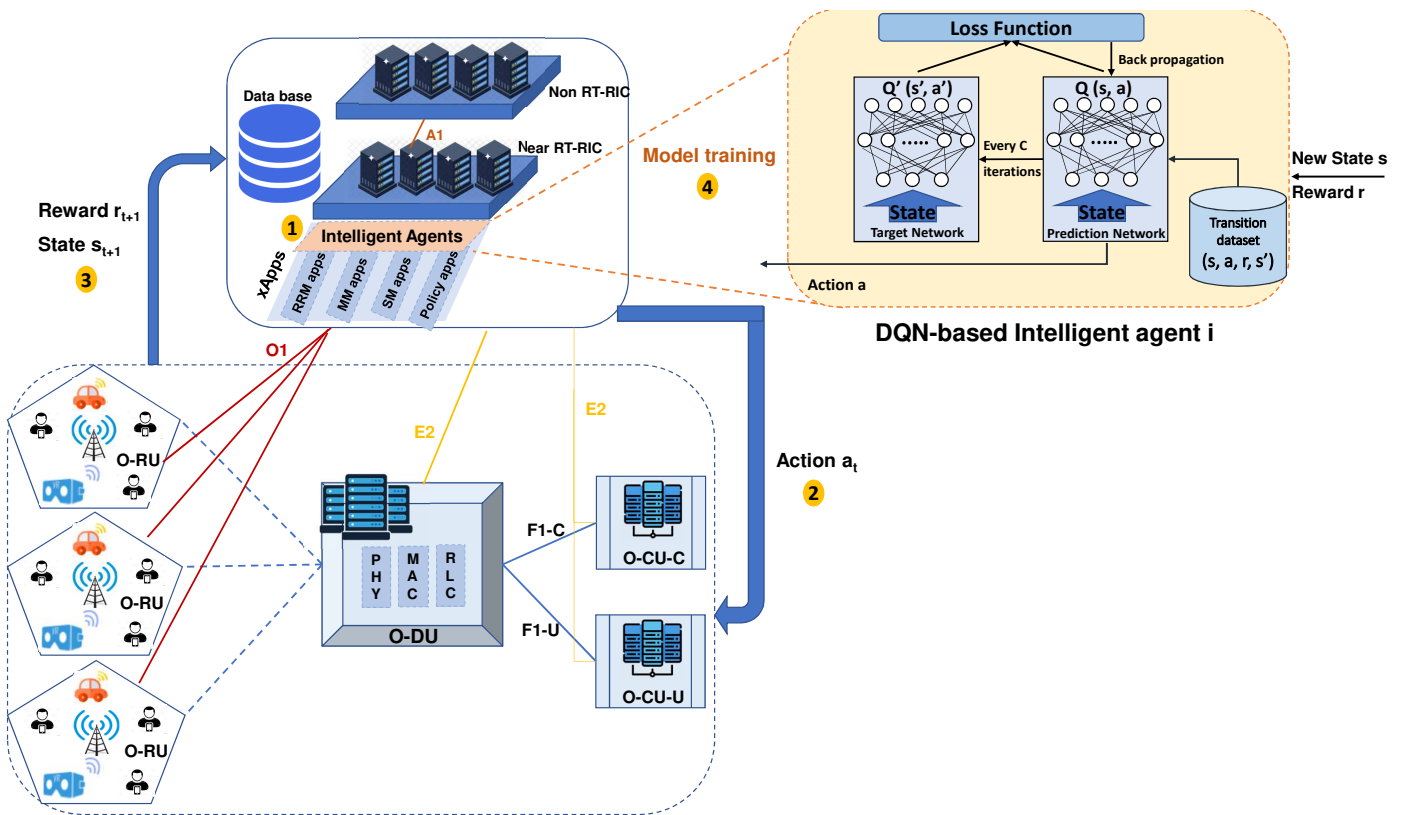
Data base

Non RT-RIC

A1

Near RT-RIC

1

Intelligent Agents

xApps

RRM apps

MM apps

SM apps

Policy apps

Reward $r_{t+1}$

State $s_{t+1}$

3

Model training

4

Loss Function

Back propagation

Q' (s', a')

Q (s, a)

Every C iterations

State

Target Network

State

Prediction Network

Transition dataset (s, a, r, s')

New State s

Reward r

Action a

DQN-based Intelligent agent i

O1

E2

E2

Action $a_t$

2

O-RU

O-RU

O-RU

P H Y

M A C

R L C

O-DU

F1-C

F1-U

O-CU-C

O-CU-U